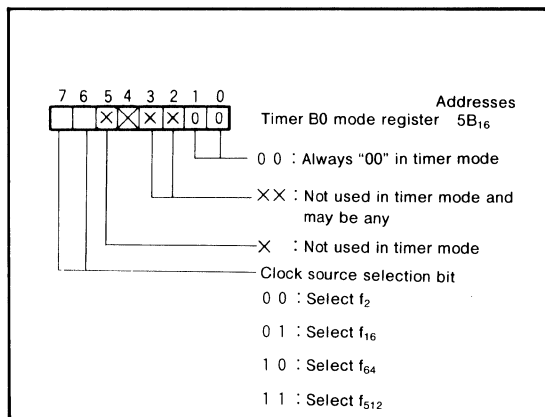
7 6 5 4 3 2 1 0

× × × × 0 0

Addresses

Timer B0 mode register $5B_{16}$

0 0 : Always "00" in timer mode

×× : Not used in timer mode and may be any

× : Not used in timer mode

Clock source selection bit

0 0 : Select $f_2$

0 1 : Select $f_{16}$

1 0 : Select $f_{64}$

1 1 : Select $f_{512}$